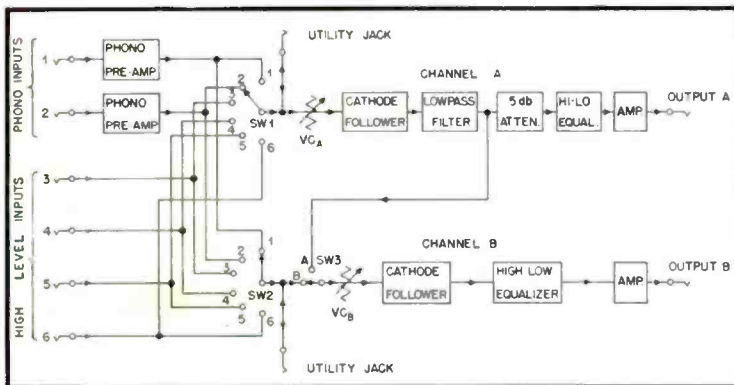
PHONO INPUTS

1

PHONO PRE-AMP

2

PHONO PRE AMP

UTILITY JACK

1
2
3
4
5
6

SW1

$VC_A$

CHANNEL A

CATHODE FOLLOWER

LOWPASS FILTER

5 db ATTEN.

HI-LO EQUAL.

AMP

OUTPUT A

HIGH LEVEL INPUTS

3

4

5

6

1
2
3
4
5
6

SW2

A
B

SW3

$VC_B$

CHANNEL B

CATHODE FOLLOWER

HIGH LOW EQUALIZER

AMP

OUTPUT B

UTILITY JACK